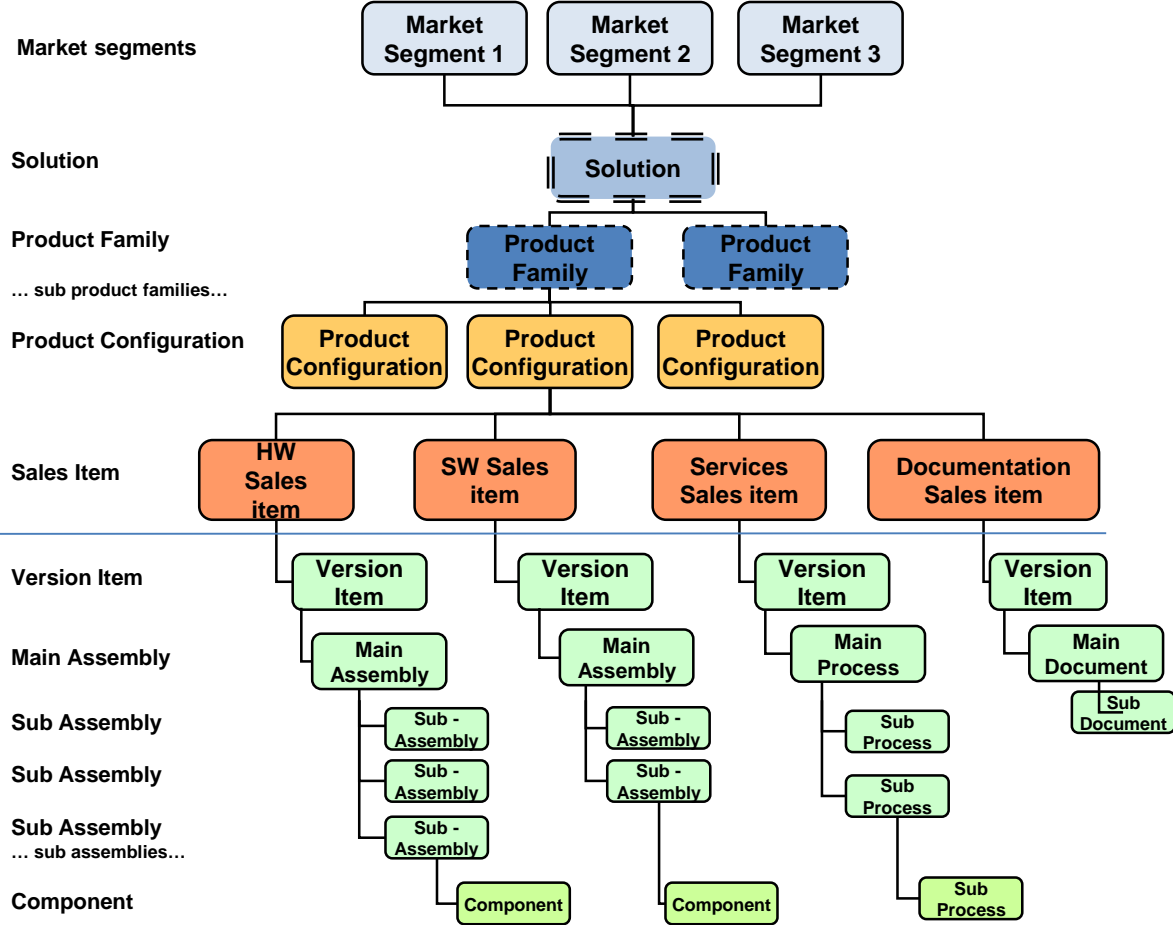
Market segments

Market Segment 1

Market Segment 2

Market Segment 3

Solution

Solution

Product Family

… sub product families…

Product Family

Product Family

Product Configuration

Product Configuration

Product Configuration

Product Configuration

Sales Item

HW Sales item

SW Sales item

Services Sales item

Documentation Sales item

Version Item

Version Item

Version Item

Version Item

Version Item

Main Assembly

Main Assembly

Main Assembly

Main Process

Main Document

Sub Document

Sub Assembly

Sub - Assembly

Sub - Assembly

Sub Process

Sub Assembly

Sub - Assembly

Sub - Assembly

Sub Process

Sub Assembly

… sub assemblies…

Sub - Assembly

Component

Component

Component

Sub Process